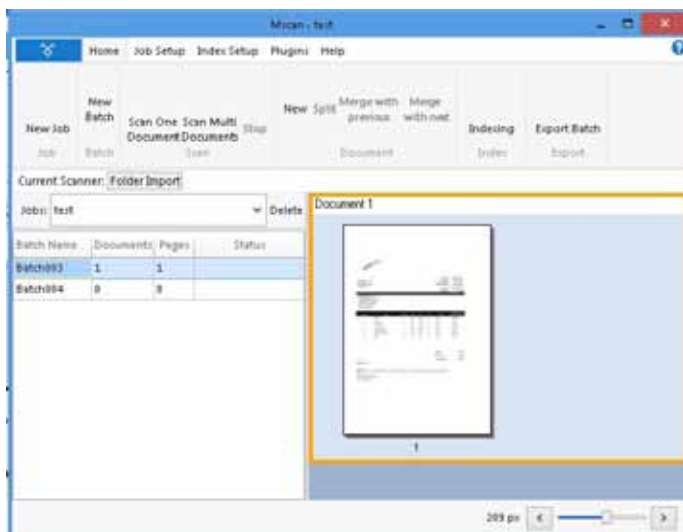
Mocan - test

Home Job Setup Index Setup Plugins Help

New Job
Job

New Batch
Batch

Scan One Document Scan Multi Documents Stop
Scan

New Split Merge with previous Merge with next
Document

Indexing
Index

Export Batch
Export

Current Scanner: Folder Import

Jobs: test Delete

| Batch Name | Documents | Pages | Status |
|---|---|---|---|
| Batch003 | 1 | 1 | |
| Batch004 | 0 | 0 | |

Document 1

1

209 px